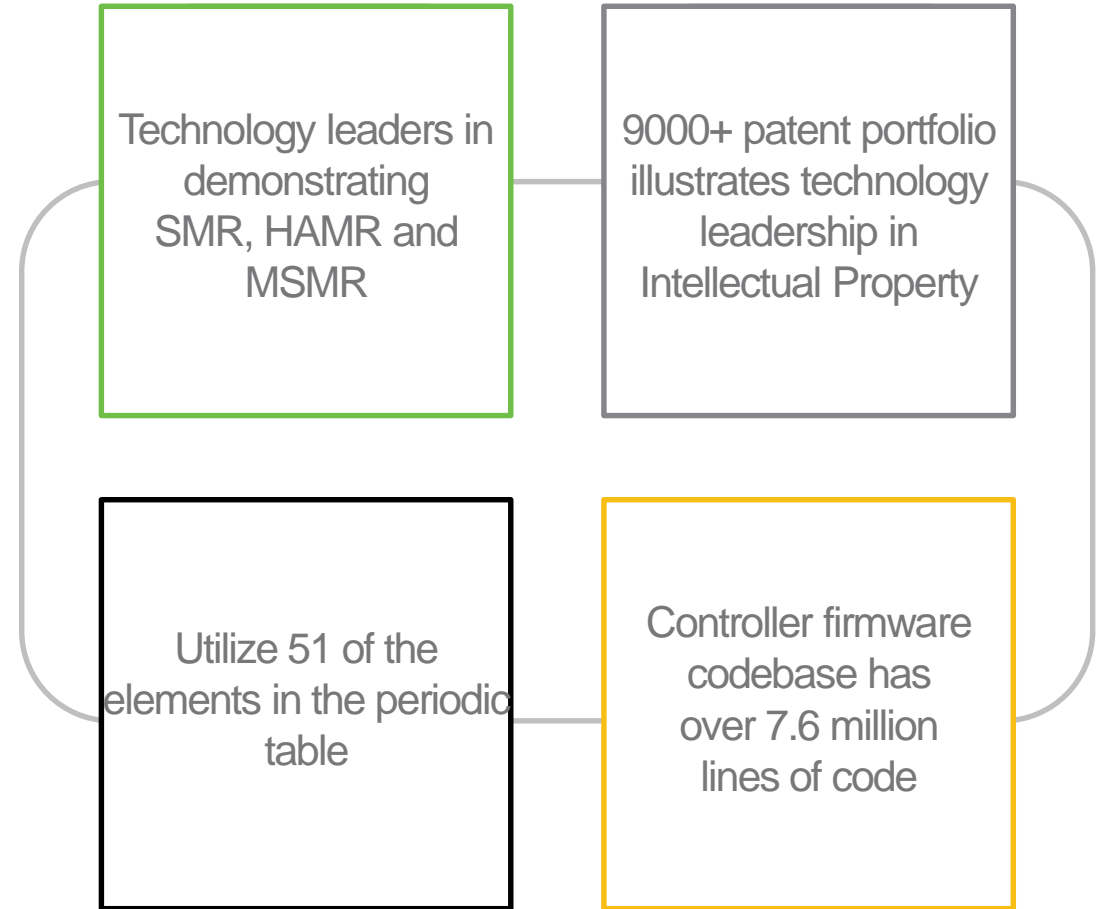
Technology leaders in demonstrating SMR, HAMR and MSMR

9000+ patent portfolio illustrates technology leadership in Intellectual Property

Utilize 51 of the elements in the periodic table

Controller firmware codebase has over 7.6 million lines of code